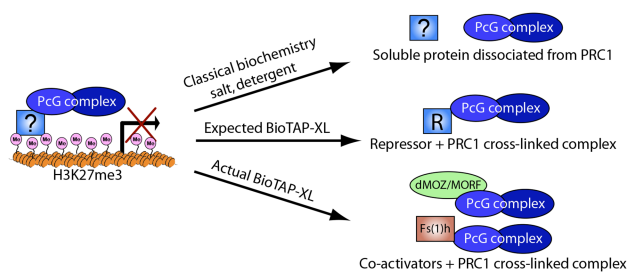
PcG complex

?

Me Me Me Me Me Me Me Me Me

H3K27me3

Classical biochemistry salt, detergent

Expected BioTAP-XL

Actual BioTAP-XL

?

PcG complex

Soluble protein dissociated from PRC1

R

PcG complex

Repressor + PRC1 cross-linked complex

dMOZ/MORF

PcG complex

Fs(1)h

PcG complex

Co-activators + PRC1 cross-linked complex